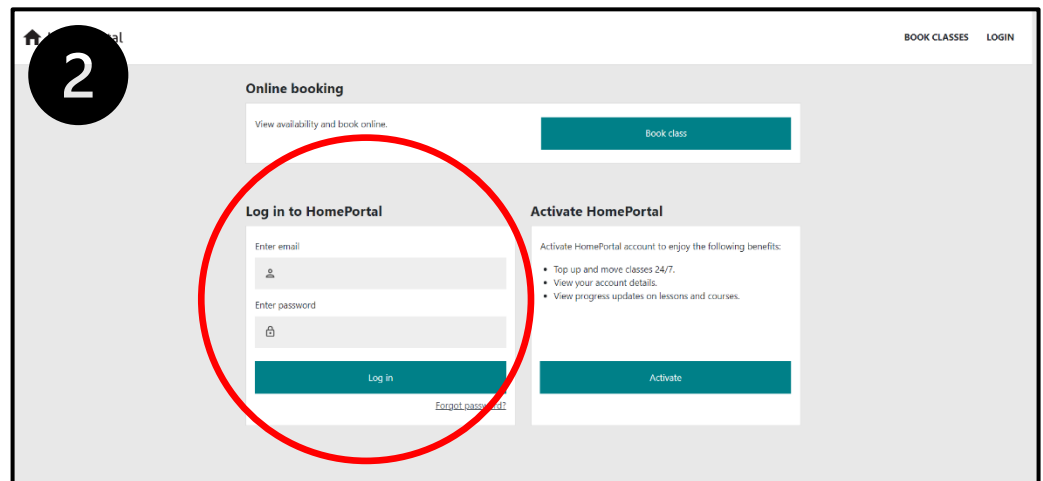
2

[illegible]al

BOOK CLASSES LOGIN

Online booking

View availability and book online.

Book class

Log in to HomePortal

Enter email

Enter password

Log in

Forgot password?

Activate HomePortal

Activate HomePortal account to enjoy the following benefits:

- Top up and move classes 24/7.
- View your account details.
- View progress updates on lessons and courses.

Activate